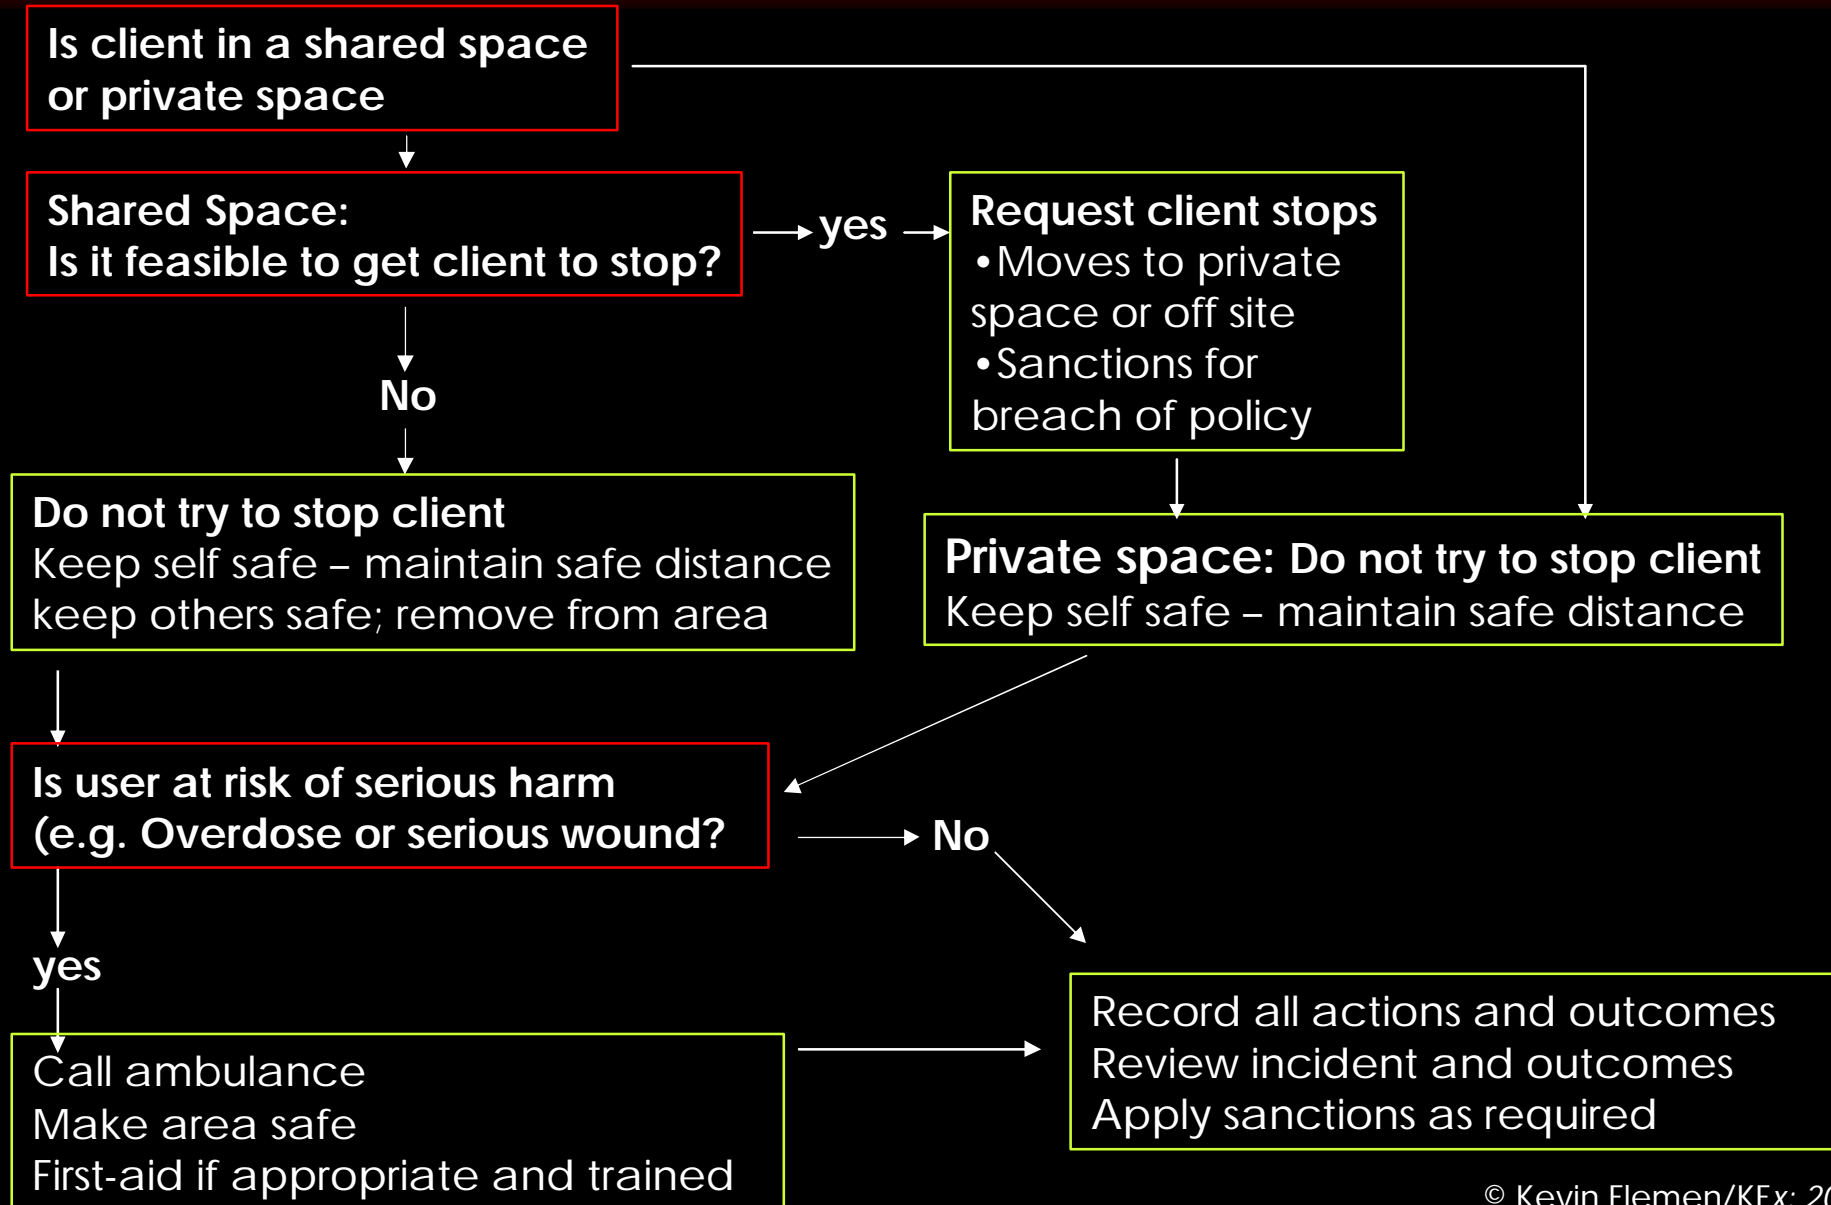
Is client in a shared space or private space

Shared Space:
Is it feasible to get client to stop?

yes

Request client stops
•Moves to private space or off site
•Sanctions for breach of policy

No

Do not try to stop client
Keep self safe – maintain safe distance
keep others safe; remove from area

Private space: Do not try to stop client
Keep self safe – maintain safe distance

Is user at risk of serious harm
(e.g. Overdose or serious wound?

No

yes

Call ambulance
Make area safe
First-aid if appropriate and trained

Record all actions and outcomes
Review incident and outcomes
Apply sanctions as required

© Kevin Flemen/KFx: 2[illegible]